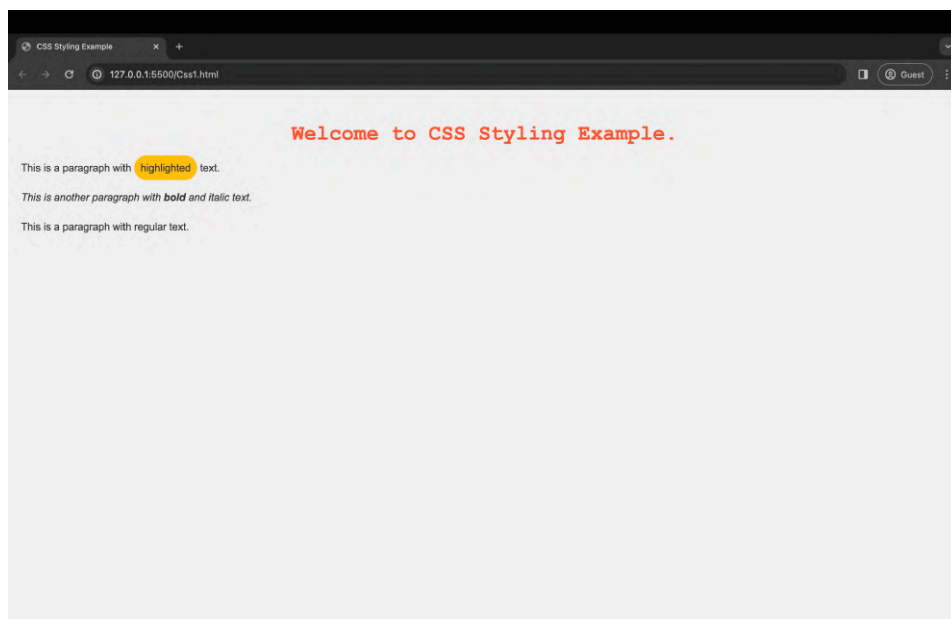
CSS Styling Example ×  +

127.0.0.1:5500/Css1.html

Guest

Welcome to CSS Styling Example.

This is a paragraph with highlighted text.

*This is another paragraph with **bold** and italic text.*

This is a paragraph with regular text.